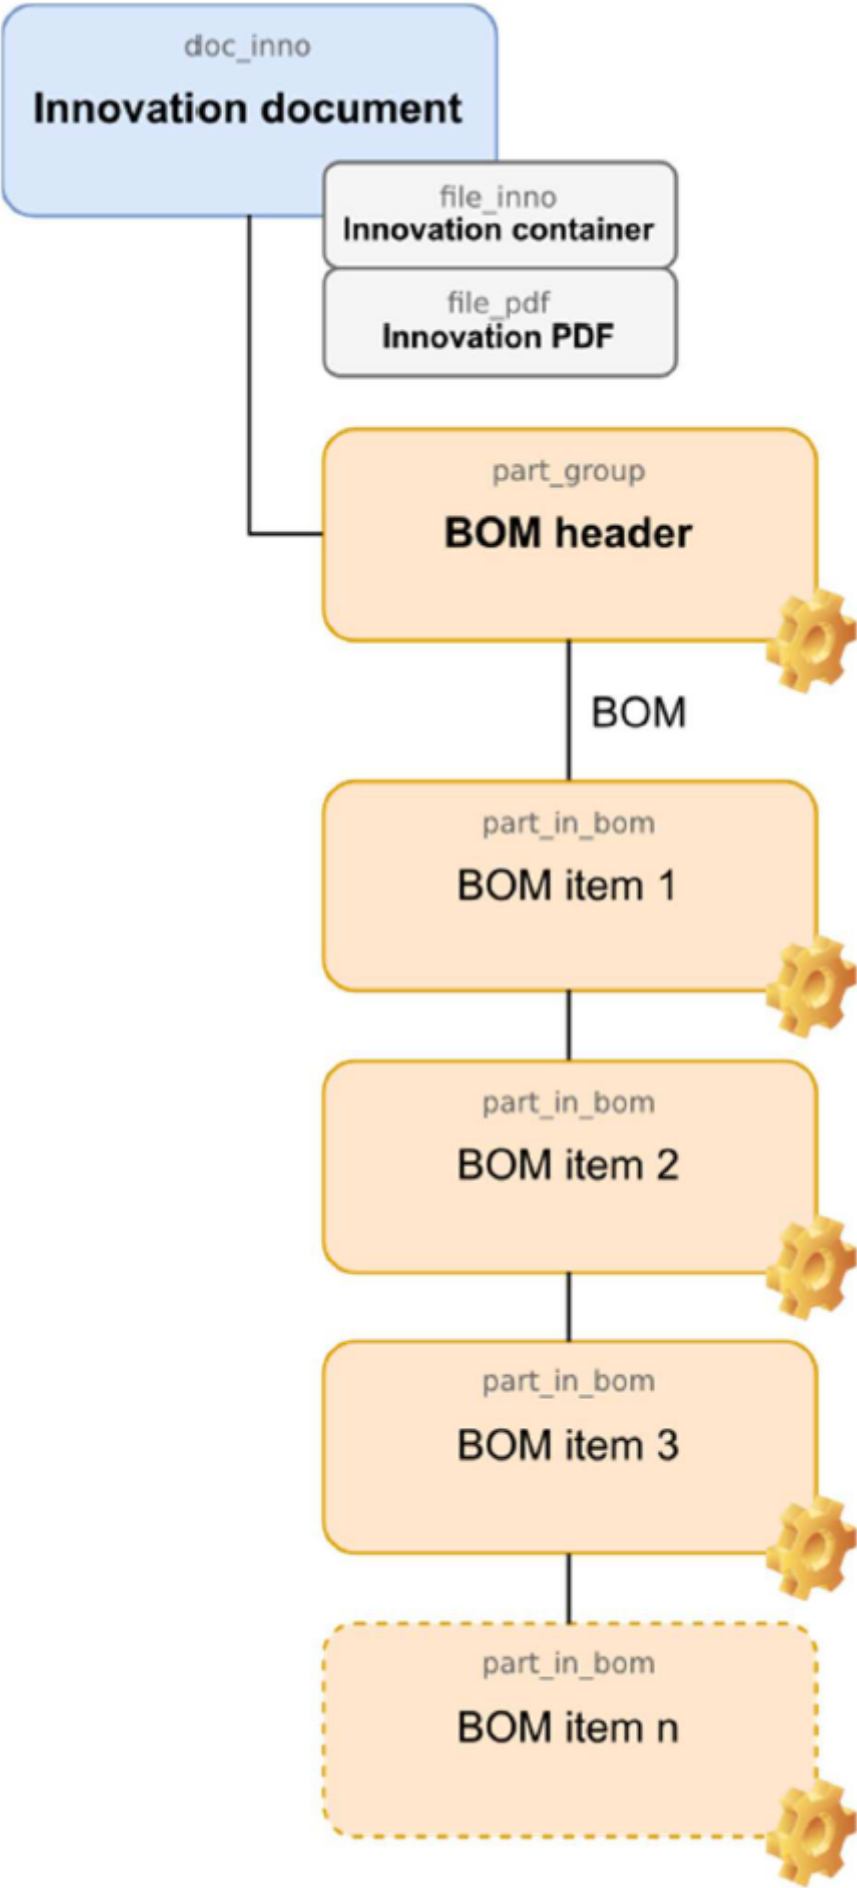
doc_inno
Innovation document

file_inno
Innovation container

file_pdf
Innovation PDF

part_group
BOM header

BOM

part_in_bom
BOM item 1

part_in_bom
BOM item 2

part_in_bom
BOM item 3

part_in_bom
BOM item n